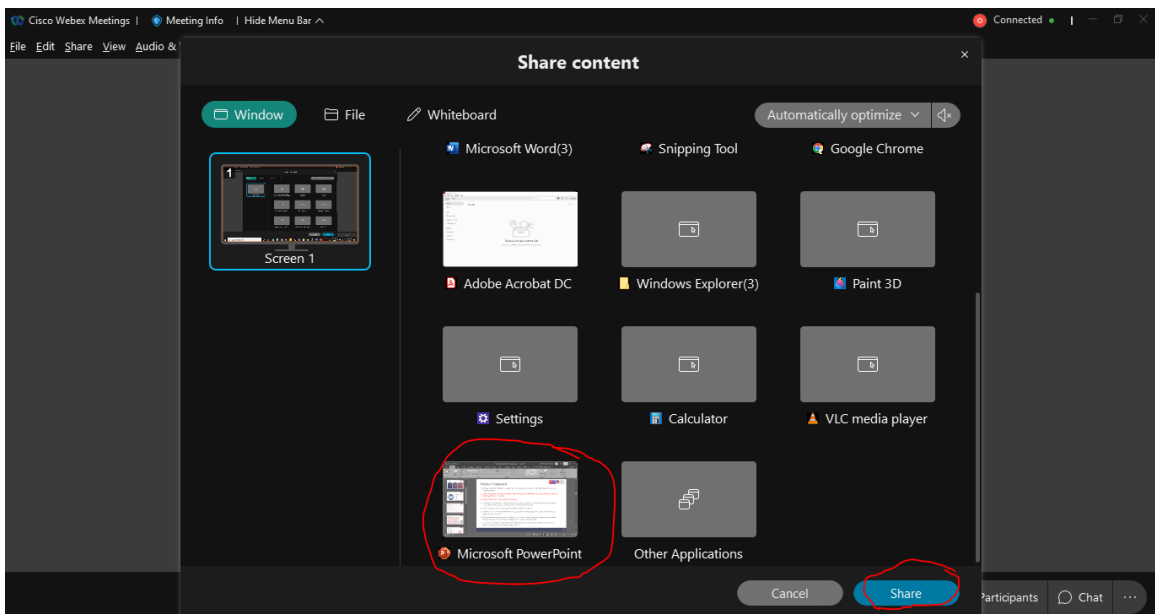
Cisco Webex Meetings | Meeting Info | Hide Menu Bar ^

Connected

File Edit Share View Audio &

Share content

Window File Whiteboard

Automatically optimize

Screen 1

Microsoft Word(3) Snipping Tool Google Chrome

Adobe Acrobat DC Windows Explorer(3) Paint 3D

Settings Calculator VLC media player

Microsoft PowerPoint Other Applications

Cancel Share

Participants Chat